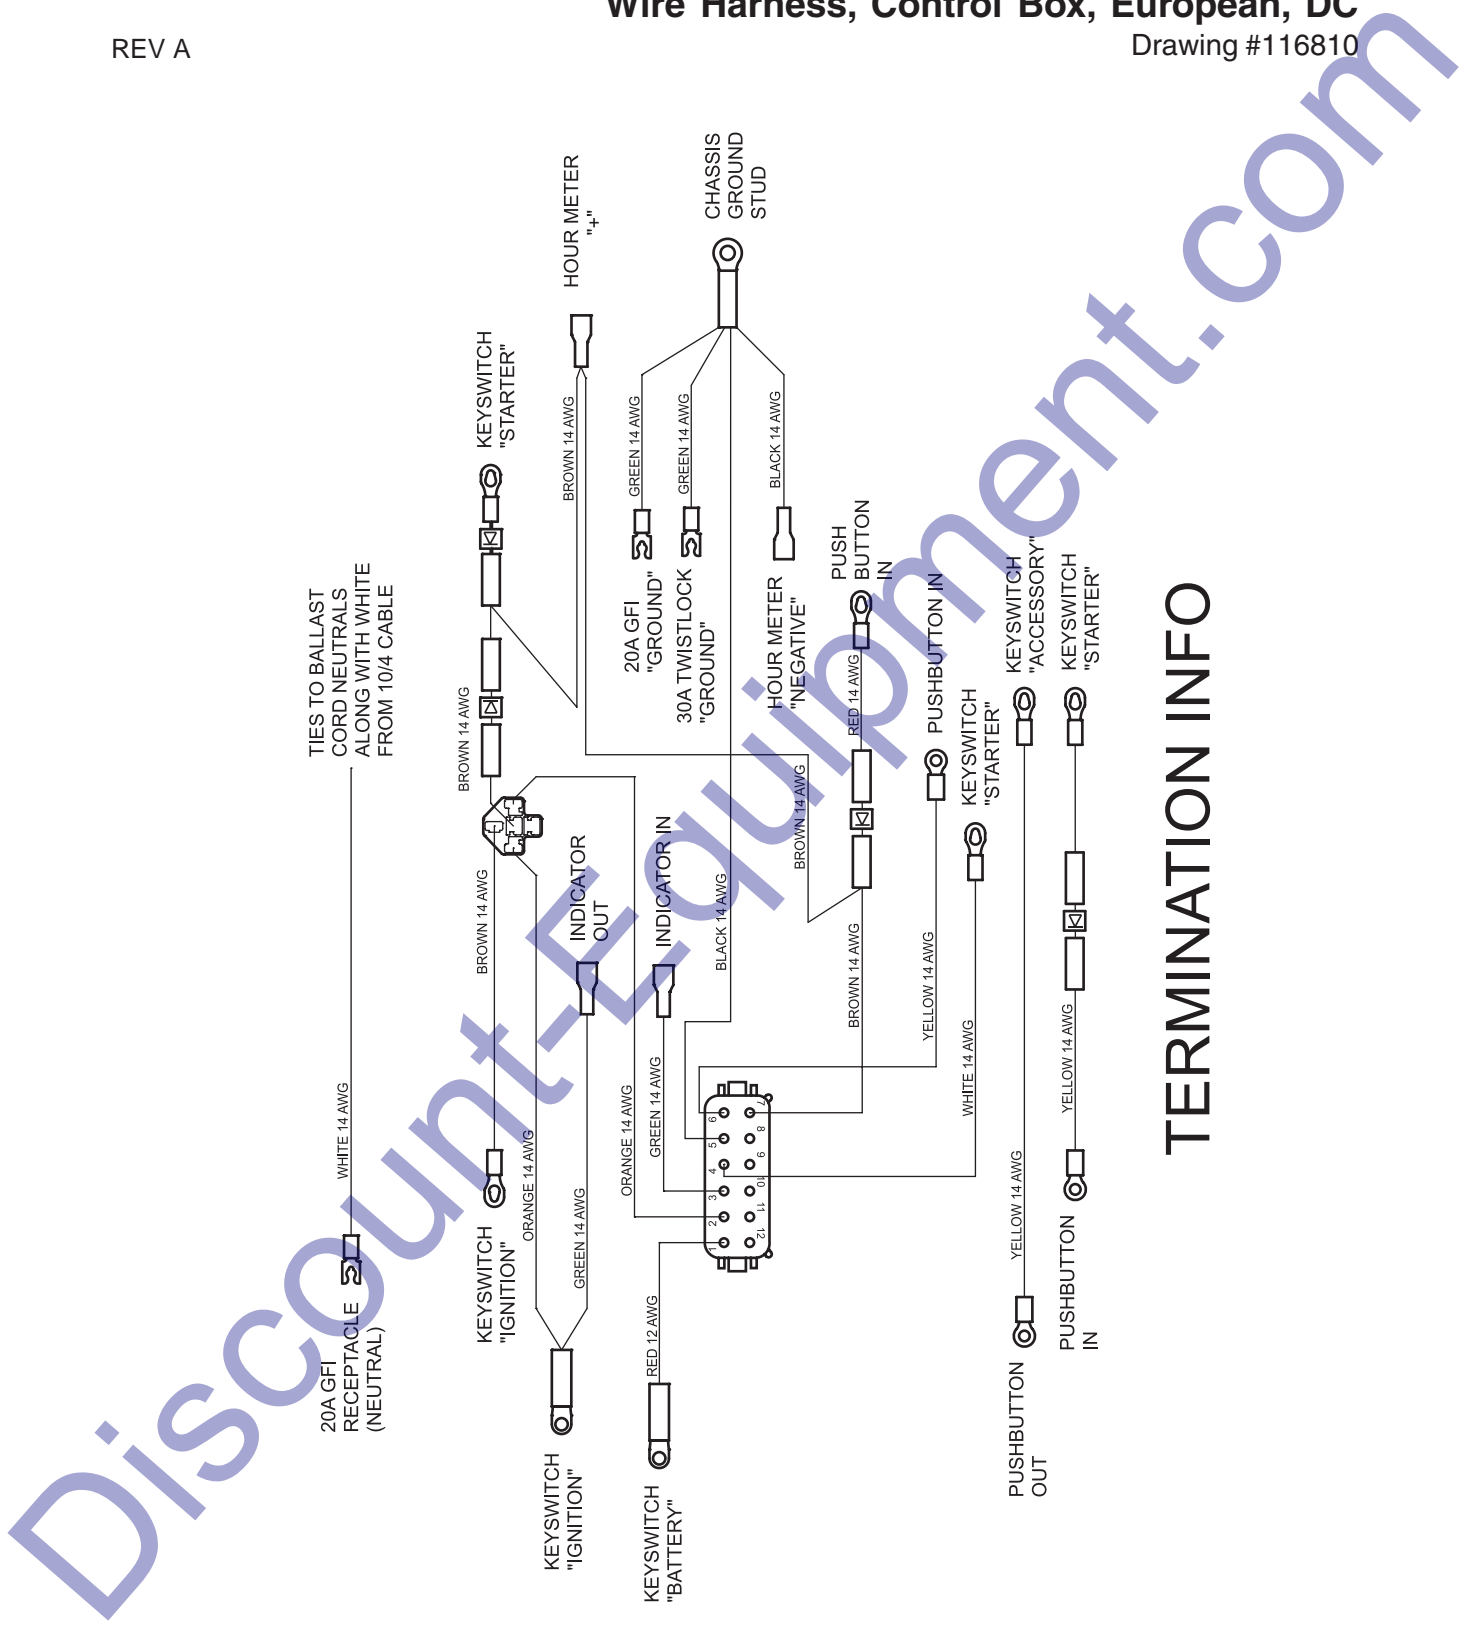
Wire Harness, Control Box, European, DC
REV A
Drawing #116810

TIES TO BALLAST CORD NEUTRALS ALONG WITH WHITE FROM 10/4 CABLE

KEYSWITCH "STARTER"

HOUR METER "+"

CHASSIS GROUND STUD

BROWN 14 AWG

GREEN 14 AWG

GREEN 14 AWG

BLACK 14 AWG

20A GFI "GROUND"

30A TWISTLOCK "GROUND"

HOUR METER "NEGATIVE"

PUSH BUTTON IN

PUSHBUTTON IN

KEYSWITCH "ACCESSORY"

KEYSWITCH "STARTER"

BROWN 14 AWG

RED 14 AWG

KEYSWITCH "STARTER"

BROWN 14 AWG

BROWN 14 AWG

INDICATOR OUT

INDICATOR IN

BLACK 14 AWG

BROWN 14 AWG

YELLOW 14 AWG

WHITE 14 AWG

YELLOW 14 AWG

TERMINATION INFO

WHITE 14 AWG

ORANGE 14 AWG

ORANGE 14 AWG

GREEN 14 AWG

GREEN 14 AWG

1 2 3 4 5 6 7 8 9 10 11 12

YELLOW 14 AWG

20A GFI RECEPTACLE (NEUTRAL)

KEYSWITCH "IGNITION"

RED 12 AWG

PUSHBUTTON IN

KEYSWITCH "IGNITION"

KEYSWITCH "BATTERY"

PUSHBUTTON OUT

Discount-Equipment.com